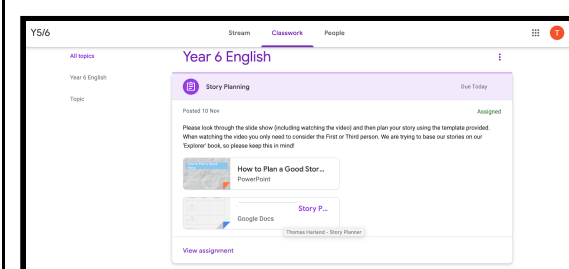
Y5/6

Stream Classwork People

T

All topics

Year 6 English

Topic

Year 6 English

Story Planning

Due Today

Posted 10 Nov

Assigned

Please look through the slide show (including watching the video) and then plan your story using the template provided. When watching the video you only need to consider the First or Third person. We are trying to base our stories on our 'Explorer' book, so please keep this in mind!

How to Plan a Good Stor...
PowerPoint

Story P...
Google Docs

Thomas Harlend - Story Planner

View assignment